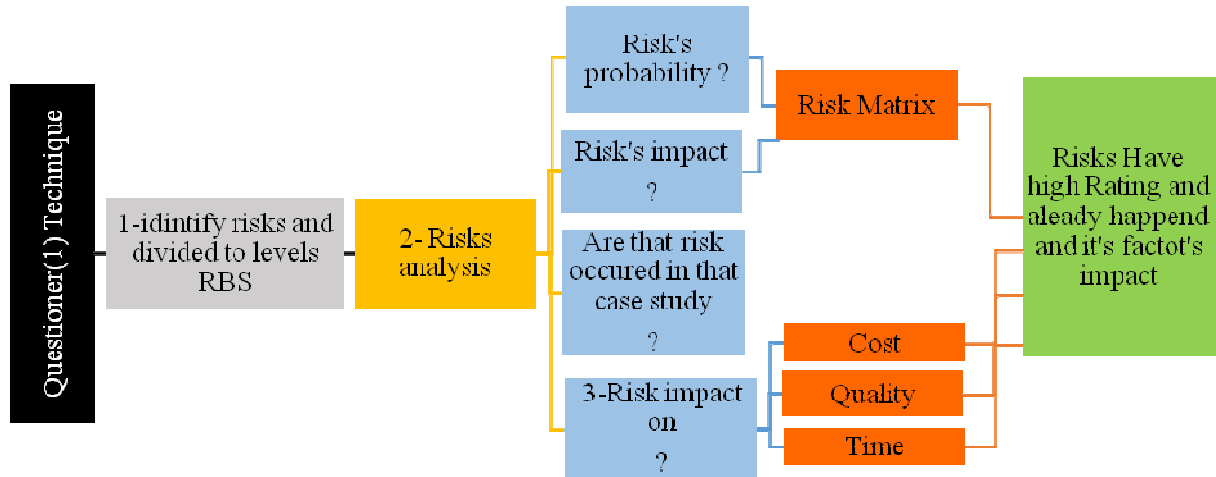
Questioner(1) Technique

1-idintify risks and divided to levels RBS

2- Risks analysis

Risk's probability ?

Risk's impact ?

Are that risk occured in that case study ?

3-Risk impact on ?

Risk Matrix

Cost

Quality

Time

Risks Have high Rating and aleady happend and it's factot's impact